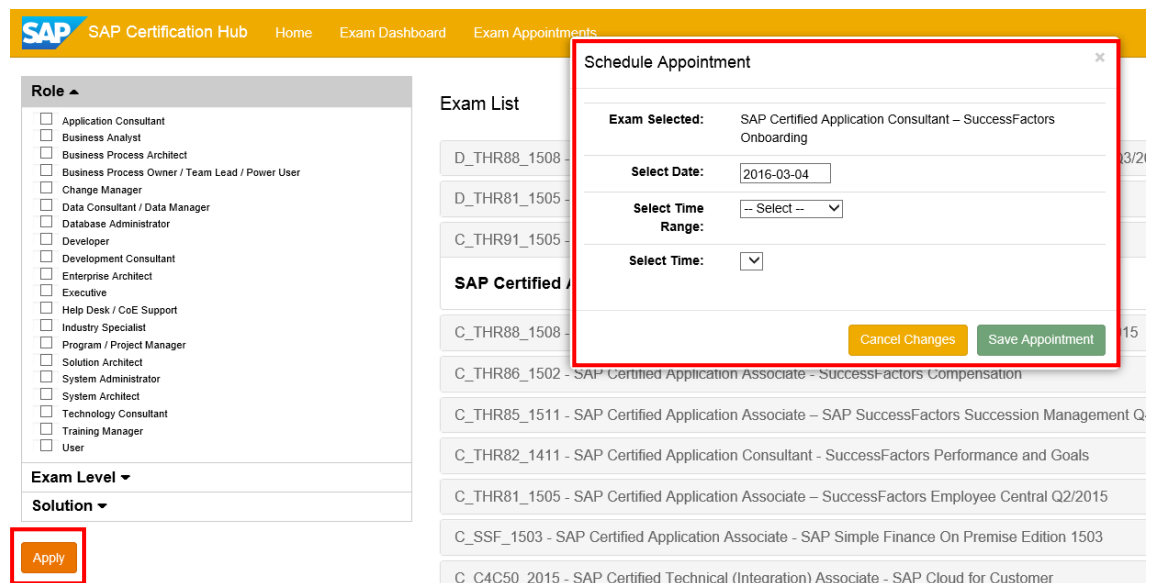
SAP SAP Certification Hub Home Exam Dashboard Exam Appointments

Role ▴

Application Consultant
Business Analyst
Business Process Architect
Business Process Owner / Team Lead / Power User
Change Manager
Data Consultant / Data Manager
Database Administrator
Developer
Development Consultant
Enterprise Architect
Executive
Help Desk / CoE Support
Industry Specialist
Program / Project Manager
Solution Architect
System Administrator
System Architect
Technology Consultant
Training Manager
User

Exam Level ▾

Solution ▾

Apply

Exam List

D_THR88_1508 - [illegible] Q3/2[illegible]

D_THR81_1505 - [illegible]

C_THR91_1505 - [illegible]

SAP Certified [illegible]

C_THR88_1508 - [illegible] 15

C_THR86_1502 - SAP Certified Application Associate - SuccessFactors Compensation

C_THR85_1511 - SAP Certified Application Associate – SAP SuccessFactors Succession Management Q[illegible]

C_THR82_1411 - SAP Certified Application Consultant - SuccessFactors Performance and Goals

C_THR81_1505 - SAP Certified Application Associate – SuccessFactors Employee Central Q2/2015

C_SSF_1503 - SAP Certified Application Associate - SAP Simple Finance On Premise Edition 1503

C_C4C50_2015 - SAP Certified Technical (Integration) Associate - SAP Cloud for Customer

Schedule Appointment ×

Exam Selected: SAP Certified Application Consultant – SuccessFactors Onboarding

Select Date: 2016-03-04

Select Time Range: -- Select --

Select Time:

Cancel Changes Save Appointment